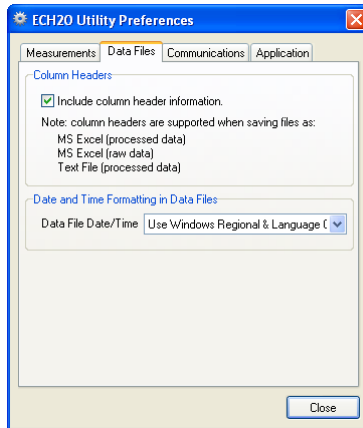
ECH2O Utility Preferences

Measurements | Data Files | Communications | Application

Column Headers

Include column header information.

Note: column headers are supported when saving files as:
MS Excel (processed data)
MS Excel (raw data)
Text File (processed data)

Date and Time Formatting in Data Files

Data File Date/Time | Use Windows Regional & Language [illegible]

Close